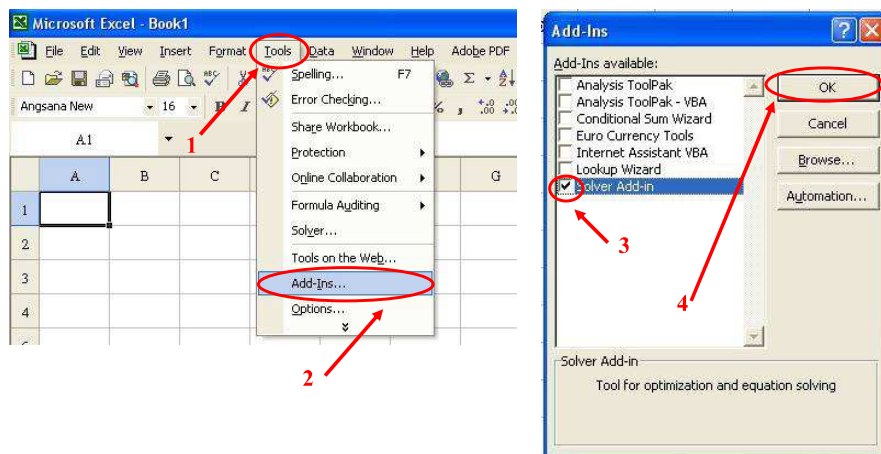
Microsoft Excel - Book1

File Edit View Insert Format Tools Data Window Help Adobe PDF

Angsana New 16

A1

A B C G

1
2
3
4

Spelling... F7
Error Checking...
Share Workbook...
Protection
Online Collaboration
Formula Auditing
Solver...
Tools on the Web...
Add-Ins...
Options...

1

2

Add-Ins

Add-Ins available:

Analysis ToolPak
Analysis ToolPak - VBA
Conditional Sum Wizard
Euro Currency Tools
Internet Assistant VBA
Lookup Wizard
Solver Add-in

OK
Cancel
Browse...
Automation...

3

4

Solver Add-in
Tool for optimization and equation solving